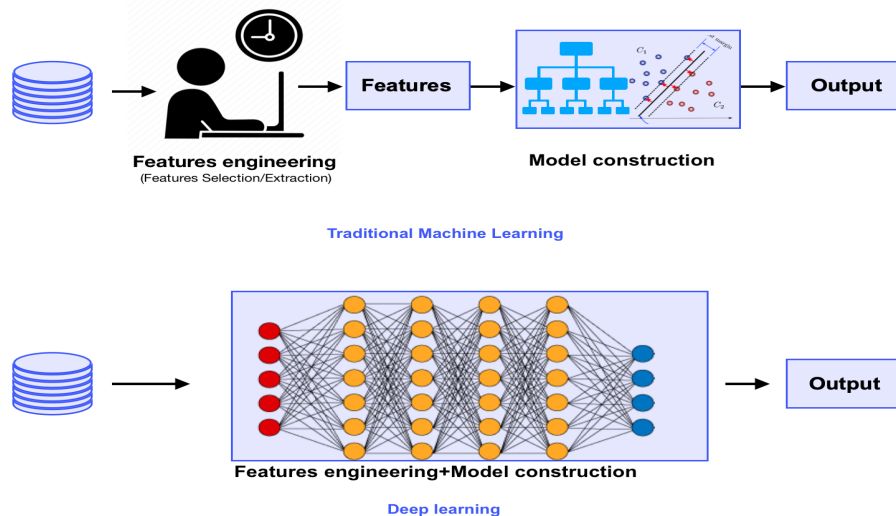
Features engineering
(Features Selection/Extraction)

Features

$C_1$

margin

$C_2$

Model construction

Output

Traditional Machine Learning

Output

Features engineering+Model construction

Deep learning